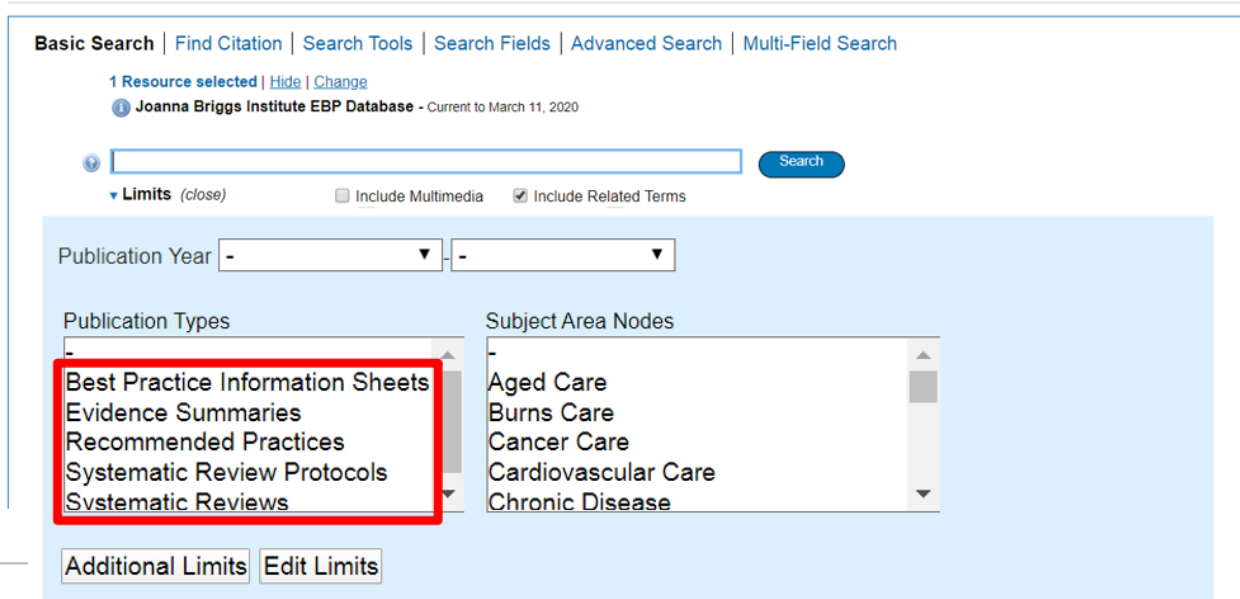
Basic Search | Find Citation | Search Tools | Search Fields | Advanced Search | Multi-Field Search

1 Resource selected | Hide | Change

Joanna Briggs Institute EBP Database - Current to March 11, 2020

Search

▾ Limits (close)

Include Multimedia

Include Related Terms

Publication Year - - -

Publication Types

-
Best Practice Information Sheets
Evidence Summaries
Recommended Practices
Systematic Review Protocols
Systematic Reviews

Subject Area Nodes

-
Aged Care
Burns Care
Cancer Care
Cardiovascular Care
Chronic Disease

Additional Limits

Edit Limits